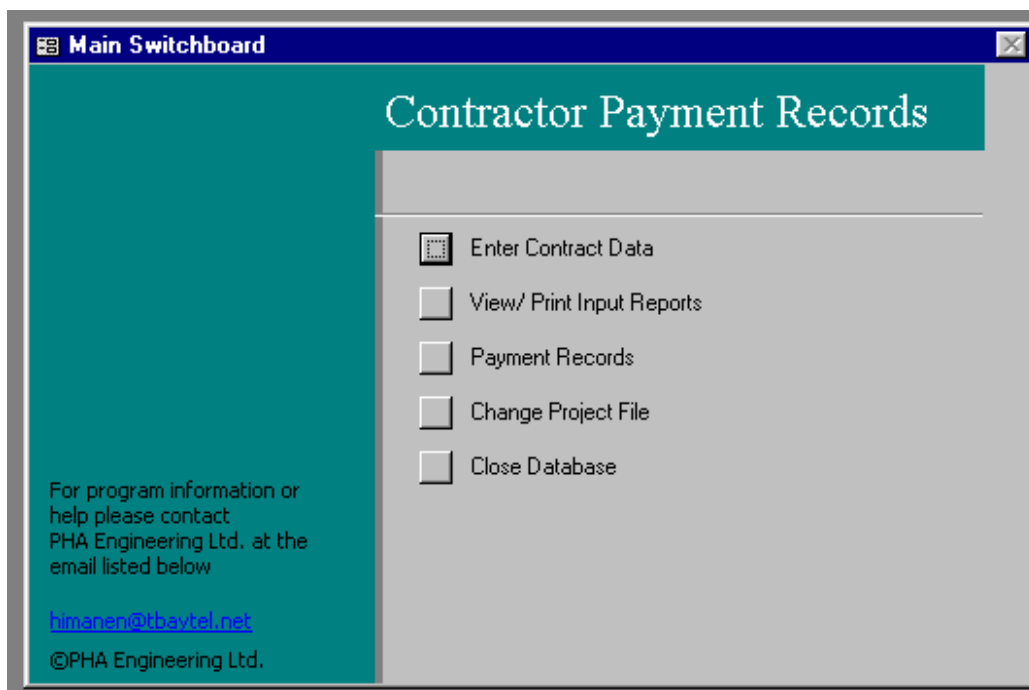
Main Switchboard

Contractor Payment Records

Enter Contract Data

View/ Print Input Reports

Payment Records

Change Project File

Close Database

For program information or help please contact PHA Engineering Ltd. at the email listed below

himanen@tbaytel.net

©PHA Engineering Ltd.